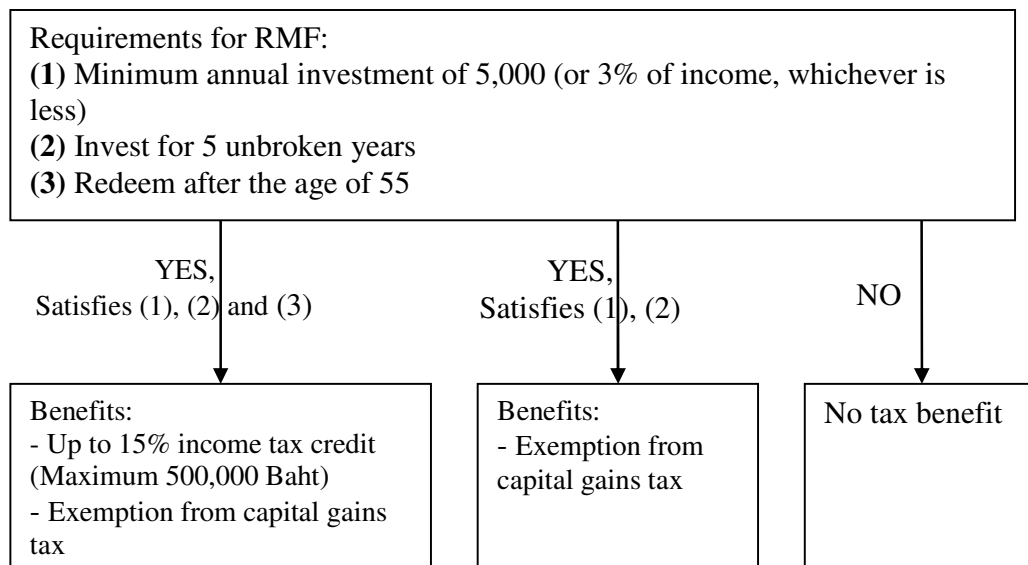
Requirements for RMF:
**(1)** Minimum annual investment of 5,000 (or 3% of income, whichever is less)
**(2)** Invest for 5 unbroken years
**(3)** Redeem after the age of 55

YES,
Satisfies (1), (2) and (3)

YES,
Satisfies (1), (2)

NO

Benefits:
- Up to 15% income tax credit (Maximum 500,000 Baht)
- Exemption from capital gains tax

Benefits:
- Exemption from capital gains tax

No tax benefit